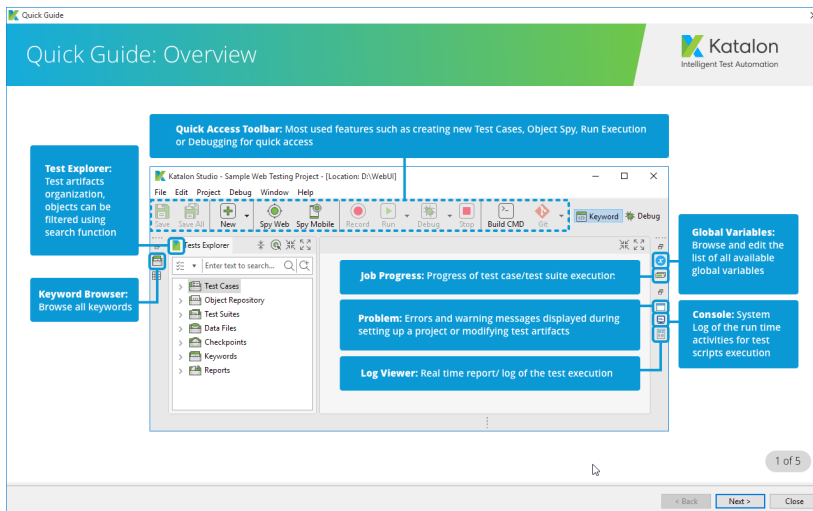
Quick Guide

Quick Guide: Overview

Katalon
Intelligent Test Automation

Quick Access Toolbar: Most used features such as creating new Test Cases, Object Spy, Run Execution or Debugging for quick access

Test Explorer: Test artifacts organization, objects can be filtered using search function

Keyword Browser: Browse all keywords

Katalon Studio - Sample Web Testing Project - [Location: D:\WebUI]

File Edit Project Debug Window Help

Save Save All New Spy Web Spy Mobile Record Run Debug Stop Build CMD Git Keyword Debug

Tests Explorer

Enter text to search...

Test Cases
Object Repository
Test Suites
Data Files
Checkpoints
Keywords
Reports

Job Progress: Progress of test case/test suite execution

Problem: Errors and warning messages displayed during setting up a project or modifying test artifacts

Log Viewer: Real time report/ log of the test execution

Global Variables: Browse and edit the list of all available global variables

Console: System Log of the run time activities for test scripts execution

1 of 5

< Back Next > Close